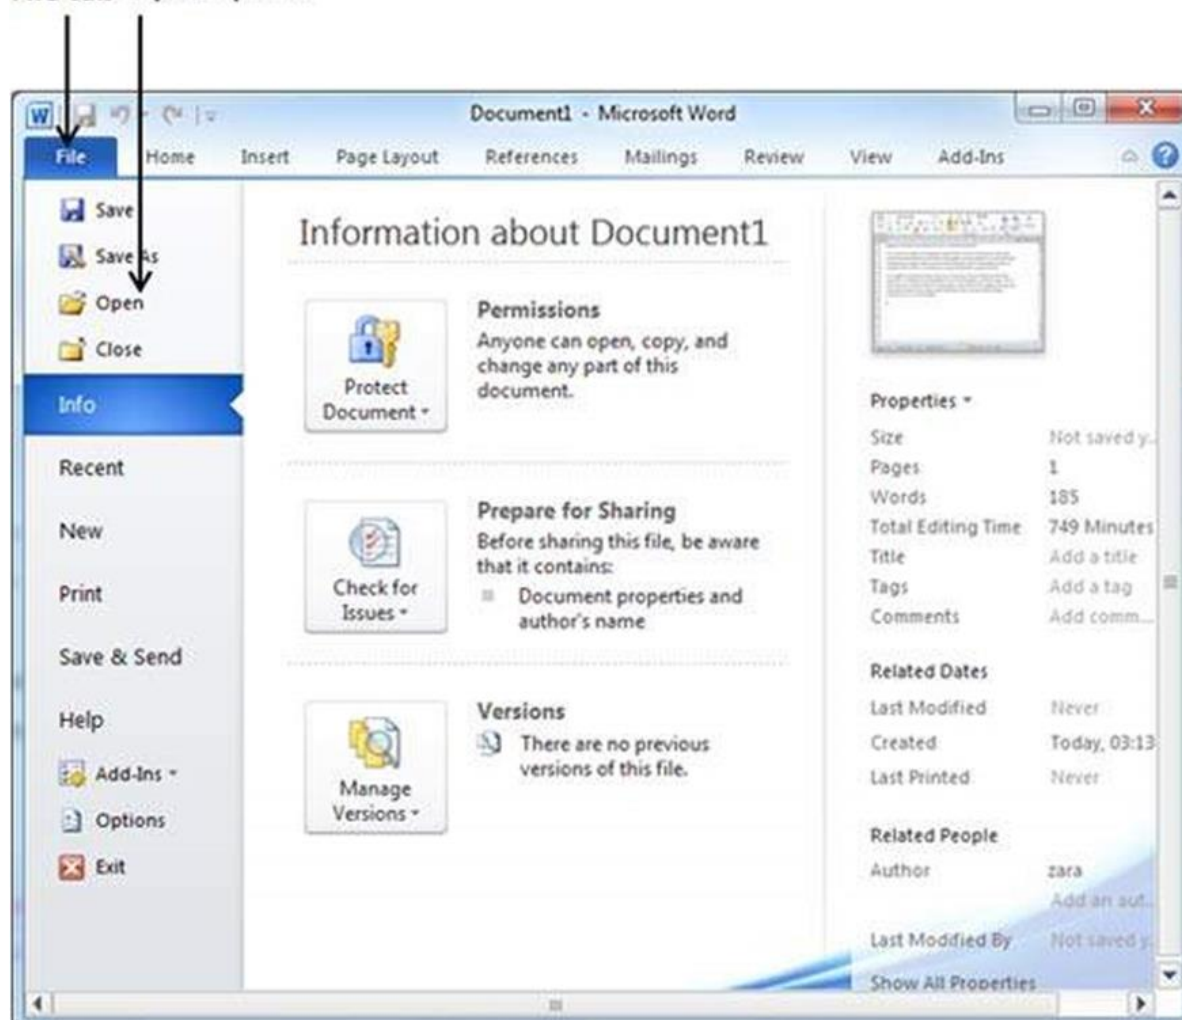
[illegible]

Document1 - Microsoft Word

File Home Insert Page Layout References Mailings Review View Add-Ins

Save
Save As
Open
Close
Info
Recent
New
Print
Save & Send
Help
Add-Ins
Options
Exit

Information about Document1

Protect Document

Permissions
Anyone can open, copy, and change any part of this document.

Check for Issues

Prepare for Sharing
Before sharing this file, be aware that it contains:
Document properties and author's name

Manage Versions

Versions
There are no previous versions of this file.

Properties

| | |
|---|---|
| Size | Not saved y... |
| Pages | 1 |
| Words | 185 |
| Total Editing Time | 749 Minutes |
| Title | Add a title |
| Tags | Add a tag |
| Comments | Add comm... |

Related Dates

| | |
|---|---|
| Last Modified | Never |
| Created | Today, 03:13 |
| Last Printed | Never |

Related People

| | |
|---|---|
| Author | zara |
| | Add an aut... |
| Last Modified By | Not saved y... |

Show All Properties